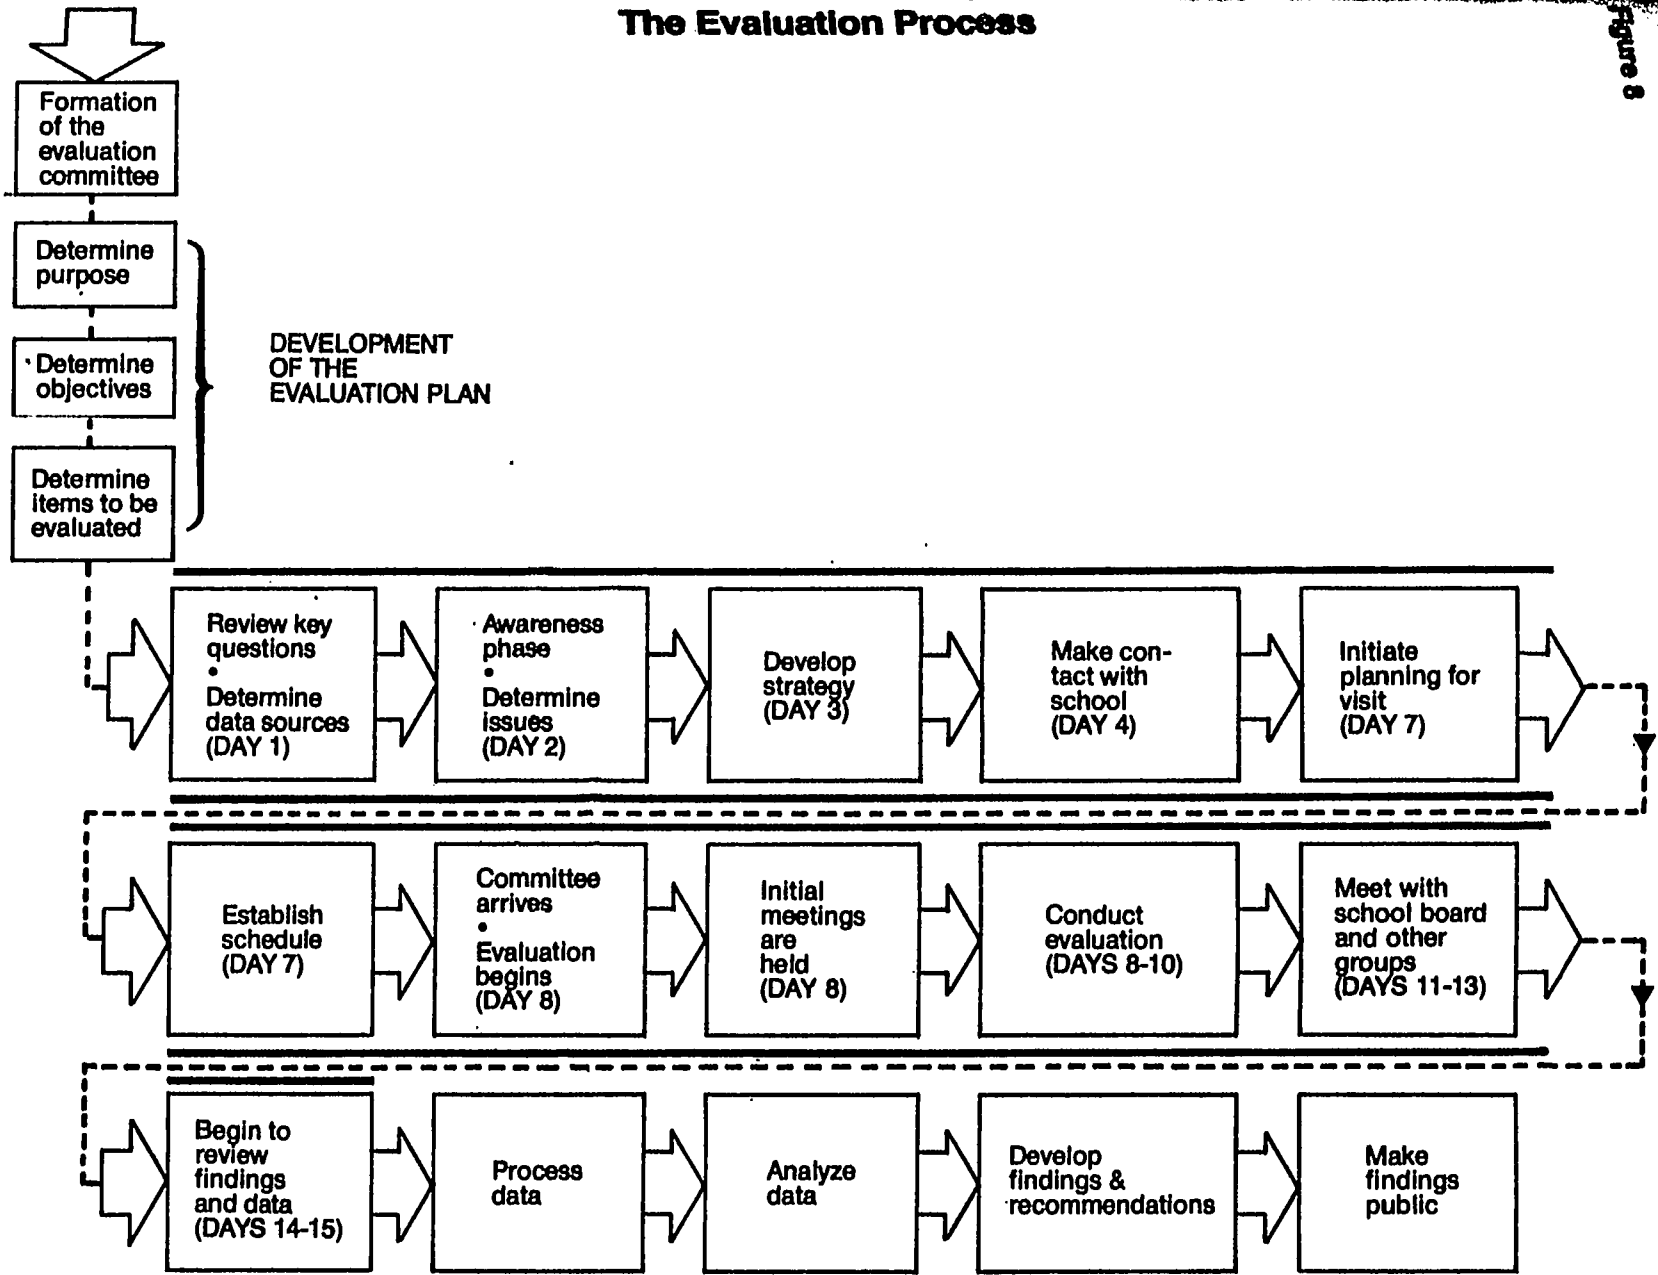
The Evaluation Process

Figure 8

Formation of the evaluation committee

Determine purpose

Determine objectives

Determine items to be evaluated

DEVELOPMENT OF THE EVALUATION PLAN

Review key questions • Determine data sources (DAY 1)

Awareness phase • Determine issues (DAY 2)

Develop strategy (DAY 3)

Make contact with school (DAY 4)

Initiate planning for visit (DAY 7)

Establish schedule (DAY 7)

Committee arrives • Evaluation begins (DAY 8)

Initial meetings are held (DAY 8)

Conduct evaluation (DAYS 8-10)

Meet with school board and other groups (DAYS 11-13)

Begin to review findings and data (DAYS 14-15)

Process data

Analyze data

Develop findings & recommendations

Make findings public